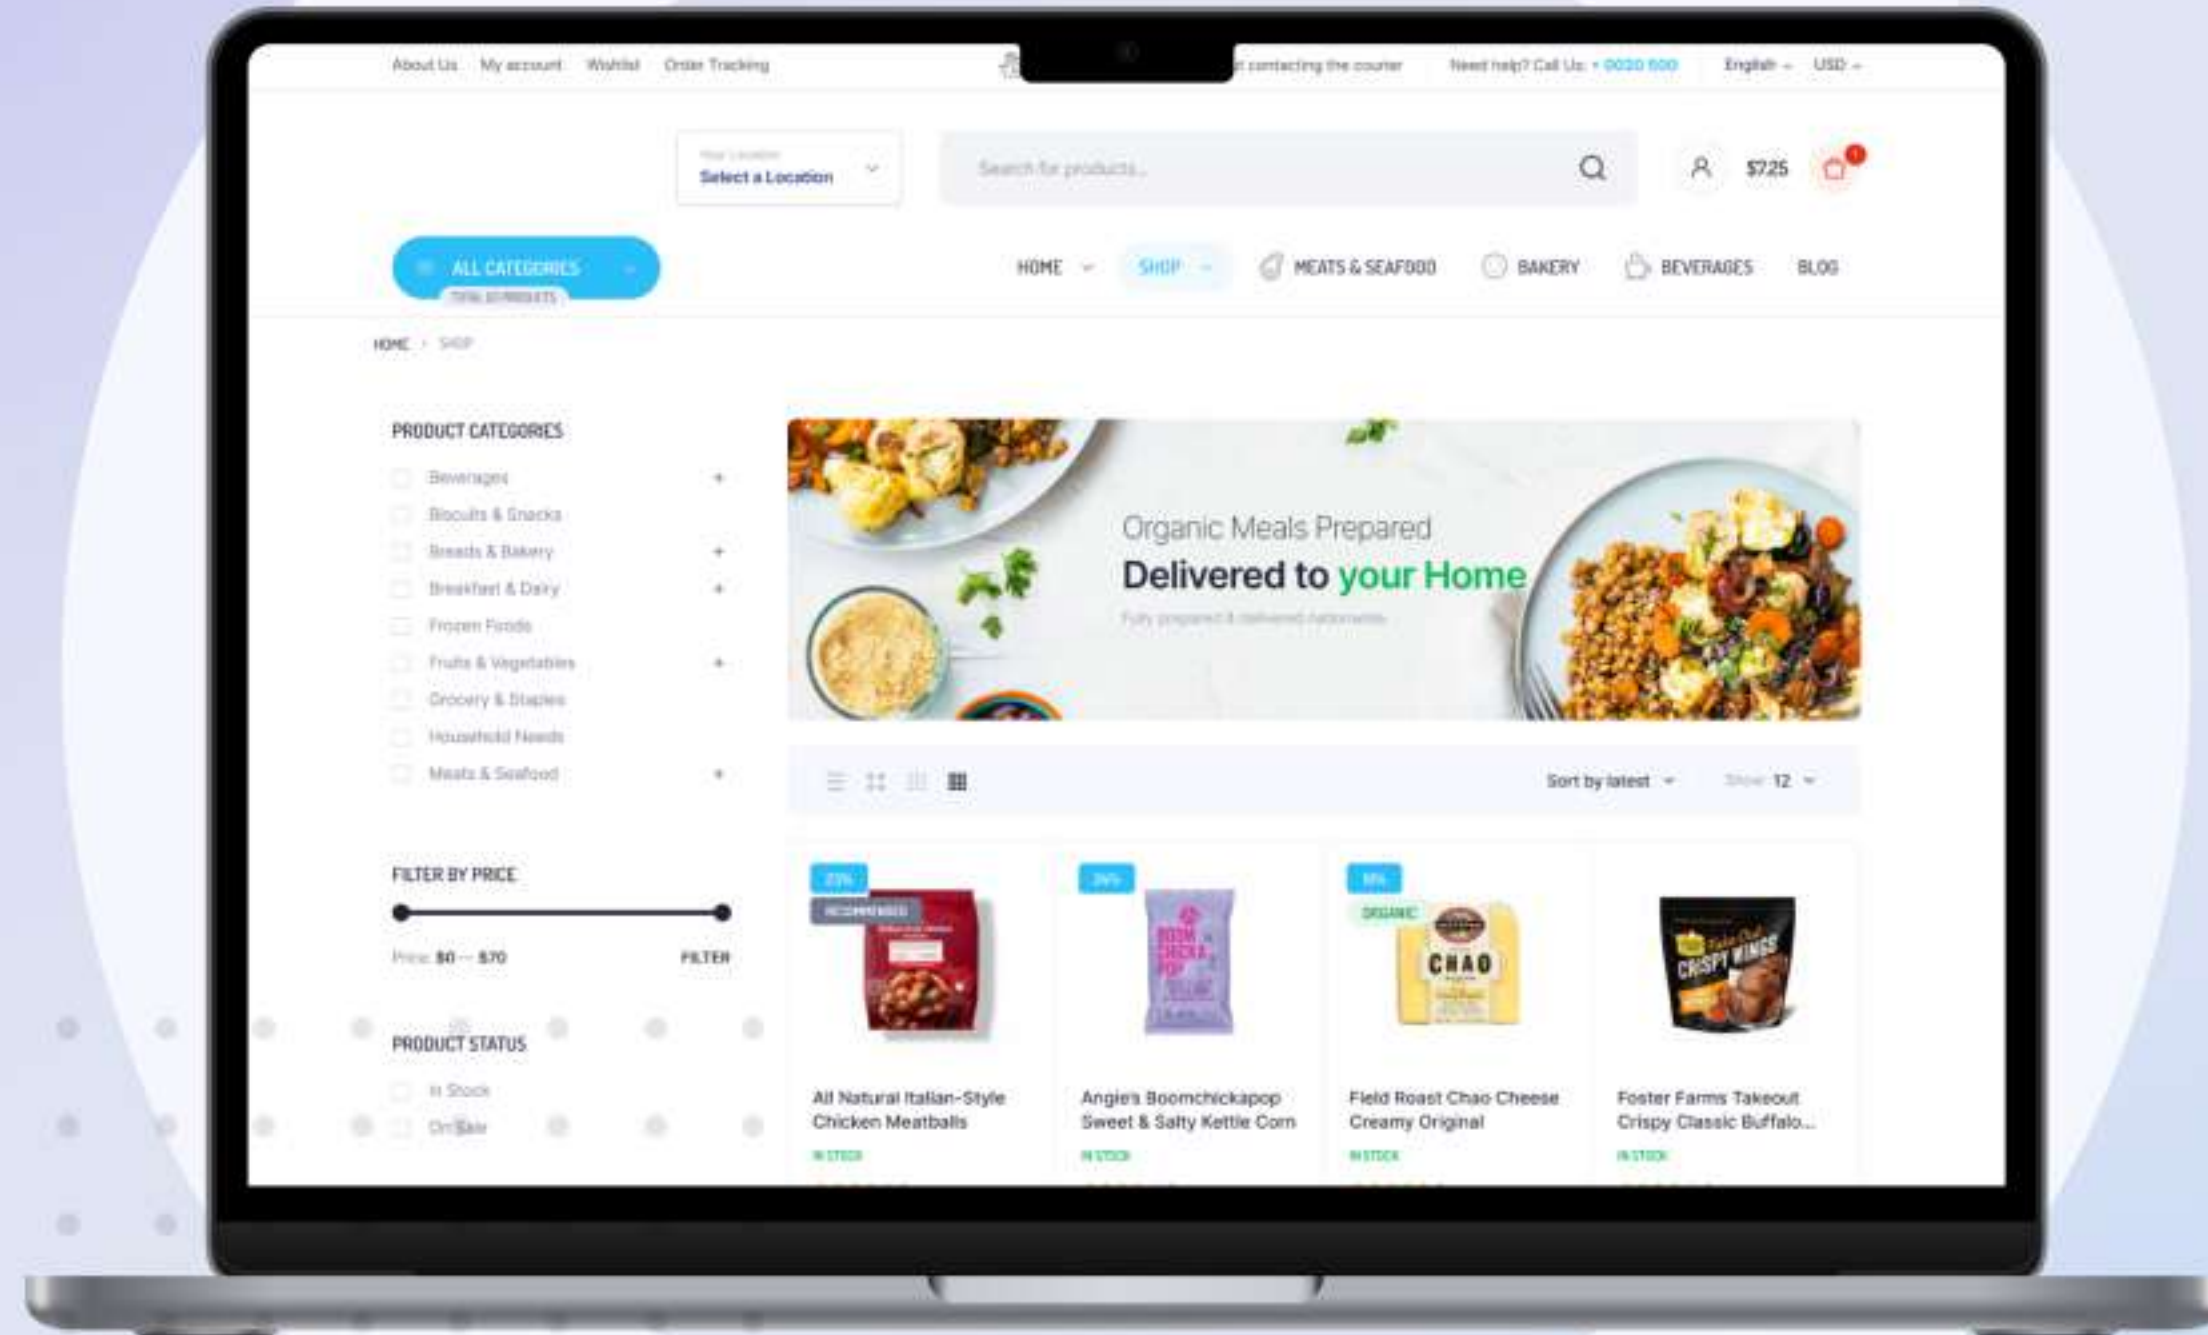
About Us My account Wishlist Order Tracking

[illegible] contacting the courier Need help? Call Us: + 0020 500 English USD

Your Location
Select a Location

Search for products...

$7.25

ALL CATEGORIES
TOTAL 30 PRODUCTS

HOME SHOP MEATS & SEAFOOD BAKERY BEVERAGES BLOG

HOME > SHOP

PRODUCT CATEGORIES

Beverages +
Biscuits & Snacks
Breads & Bakery +
Breakfast & Dairy +
Frozen Foods
Fruits & Vegetables +
Grocery & Staples
Household Needs
Meats & Seafood +

Organic Meals Prepared
Delivered to your Home
Fully prepared & delivered nationwide.

Sort by latest Show: 12

FILTER BY PRICE

Price: $0 — $70 FILTER

PRODUCT STATUS

In Stock
On Sale

23%
RECOMMENDED
All Natural Italian-Style Chicken Meatballs
IN STOCK

24%
Angie's Boomchickapop Sweet & Salty Kettle Corn
IN STOCK

10%
ORGANIC
Field Roast Chao Cheese Creamy Original
IN STOCK

Foster Farms Takeout Crispy Classic Buffalo...
IN STOCK